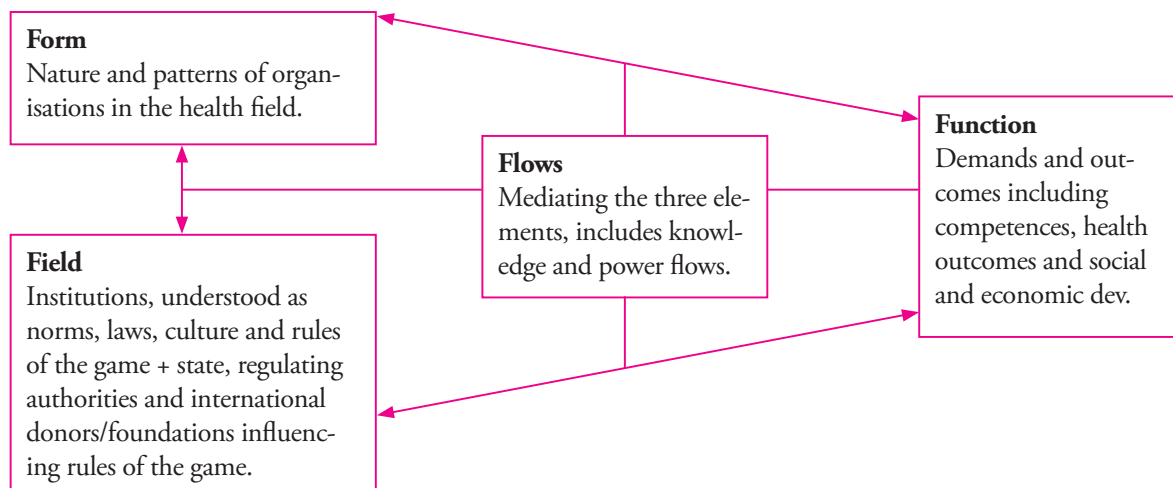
Form
Nature and patterns of organisations in the health field.

Flows
Mediating the three elements, includes knowledge and power flows.

Function
Demands and outcomes including competences, health outcomes and social and economic dev.

Field
Institutions, understood as norms, laws, culture and rules of the game + state, regulating authorities and international donors/foundations influencing rules of the game.